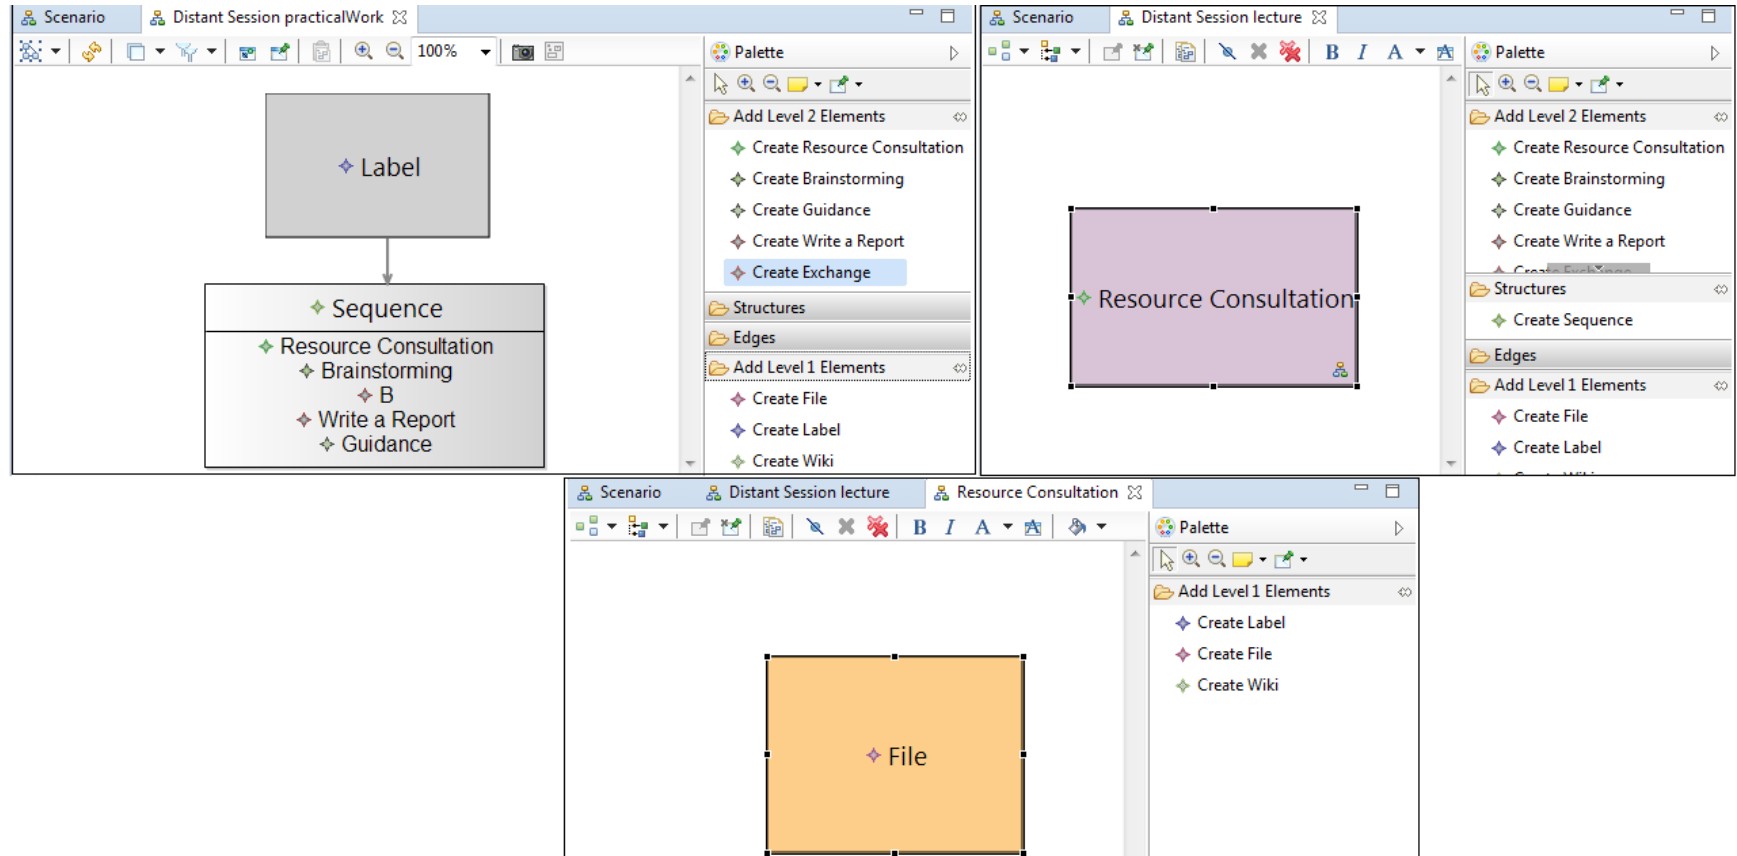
Scenario
Distant Session practicalWork
100%
Palette
Label
Sequence
Resource Consultation
Brainstorming
B
Write a Report
Guidance
Add Level 2 Elements
Create Resource Consultation
Create Brainstorming
Create Guidance
Create Write a Report
Create Exchange
Structures
Edges
Add Level 1 Elements
Create File
Create Label
Create Wiki

Scenario
Distant Session lecture
Palette
Resource Consultation
Add Level 2 Elements
Create Resource Consultation
Create Brainstorming
Create Guidance
Create Write a Report
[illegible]
Structures
Create Sequence
Edges
Add Level 1 Elements
Create File
Create Label
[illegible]

Scenario
Distant Session lecture
Resource Consultation
Palette
Add Level 1 Elements
Create Label
Create File
Create Wiki
File